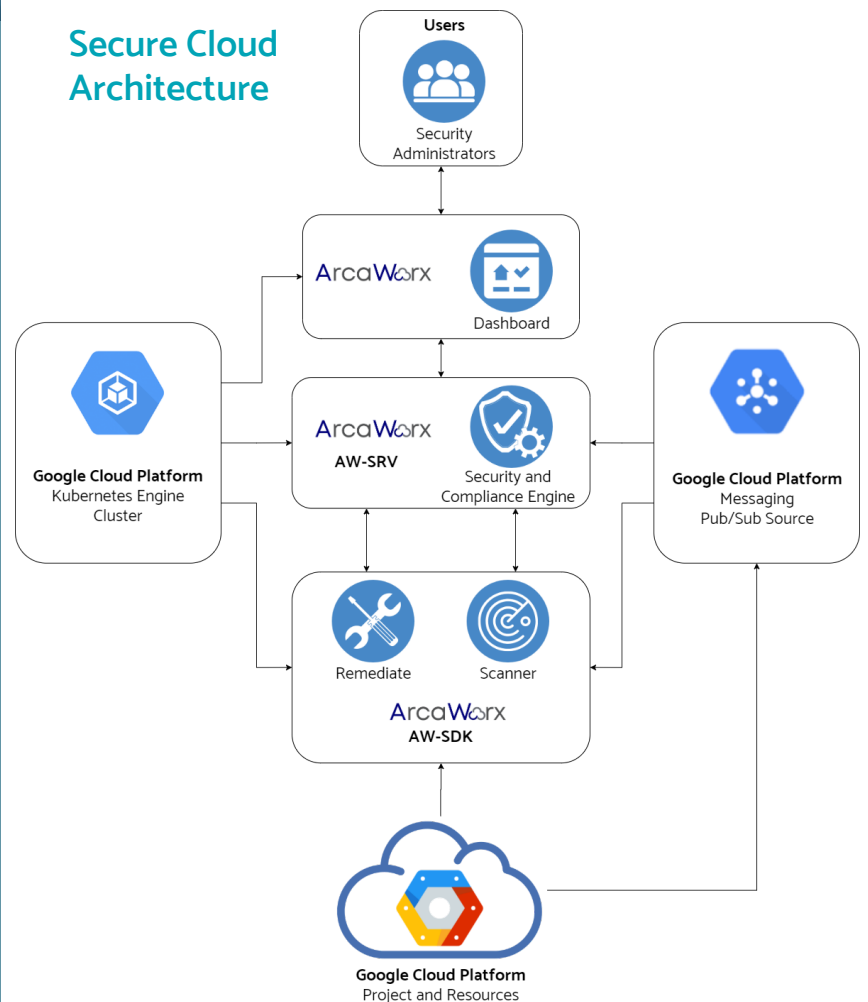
Secure Cloud Architecture

Users

Security Administrators

ArcaWorx

Dashboard

Google Cloud Platform
Kubernetes Engine Cluster

ArcaWorx
AW-SRV

Security and Compliance Engine

Google Cloud Platform
Messaging Pub/Sub Source

Remediate

Scanner

ArcaWorx
AW-SDK

Google Cloud Platform
Project and Resources